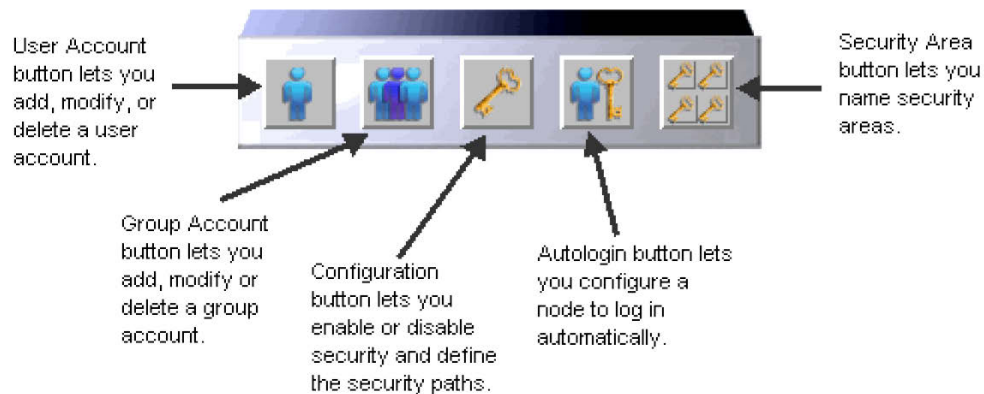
User Account button lets you add, modify, or delete a user account.

Security Area button lets you name security areas.

Group Account button lets you add, modify or delete a group account.

Configuration button lets you enable or disable security and define the security paths.

Autologin button lets you configure a node to log in automatically.